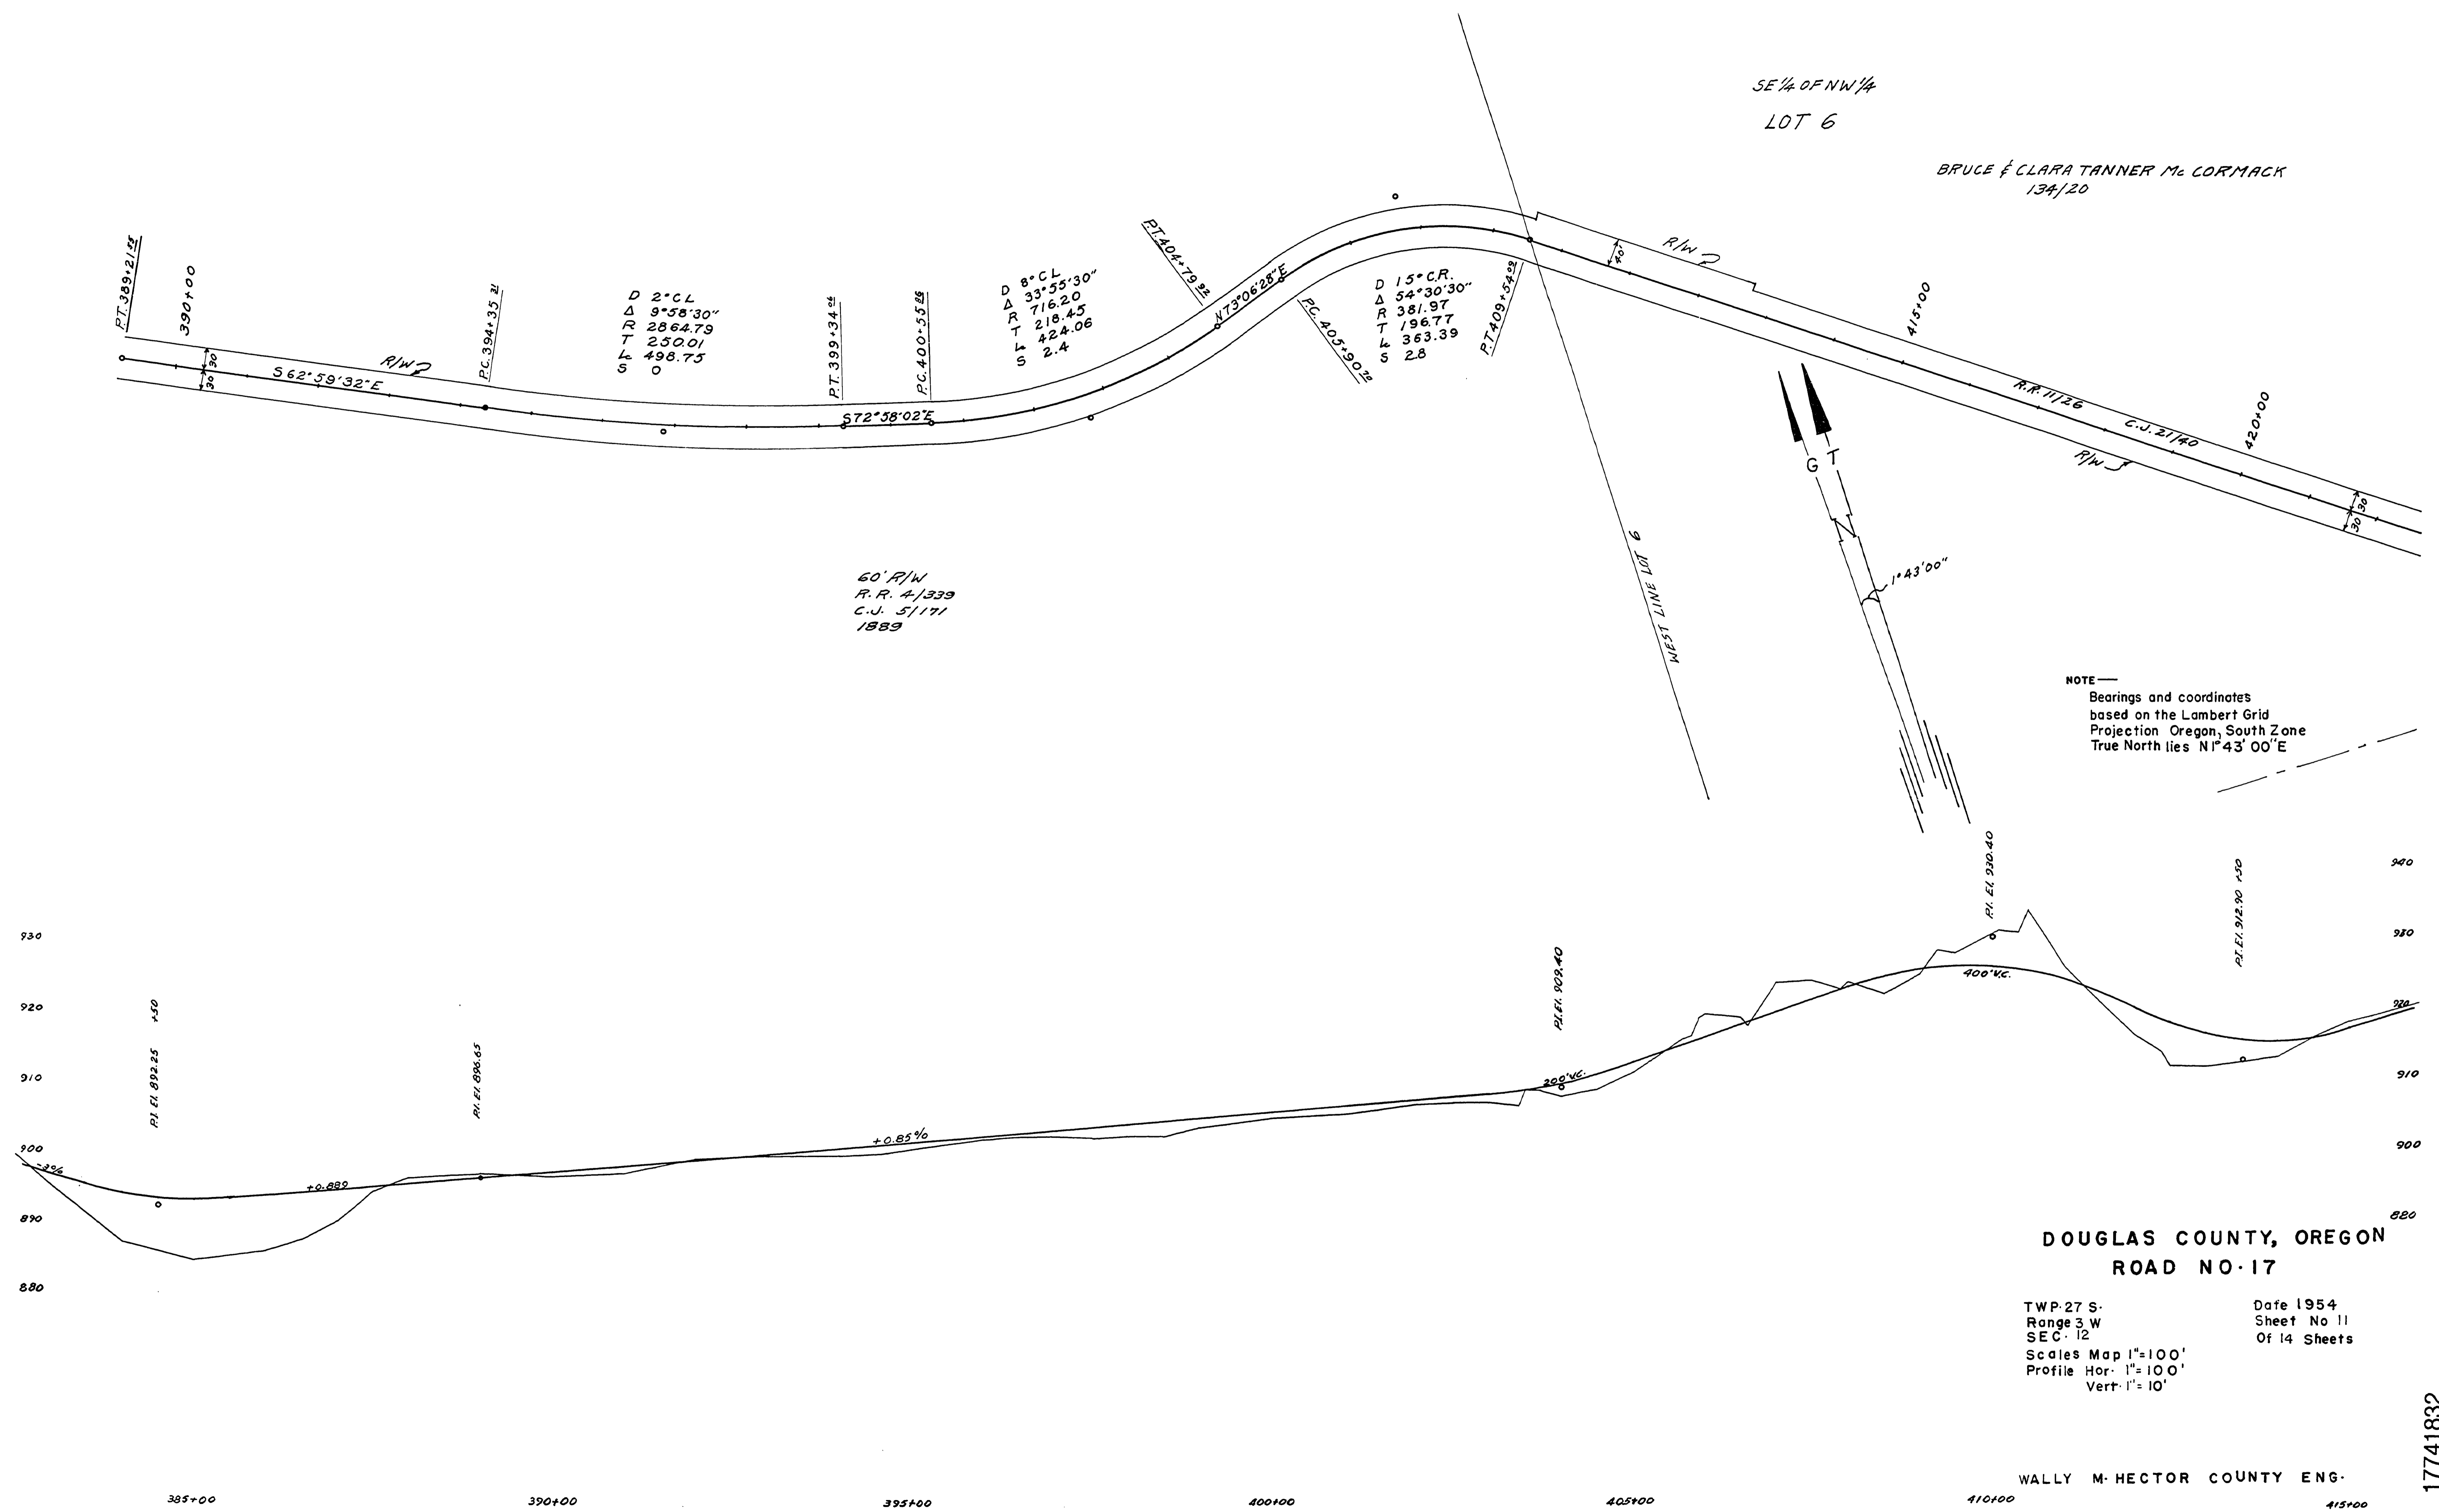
SE¼ OF NW¼
LOT 6

BRUCE & CLARA TANNER Mc CORMACK
134/20

P.T. 389+21.28
390+00
30
30
S 62°59'32" E
R/W
P.C. 394+35.21

D 2° CL
Δ 9°58'30"
R 2864.79
T 250.01
Lc 498.75
S 0

P.T. 399+34.06
P.C. 400+55.26
S 72°58'02" E

D 8° CL
Δ 33°55'30"
R 716.20
T 218.45
Lc 424.06
S 2.4

P.T. 404+79.32
N 73°06'28" E
P.C. 405+90.22

D 15° C.R.
Δ 54°30'30"
R 381.97
T 196.77
Lc 363.39
S 2.8

P.T. 409+54.02
40
R/W
415+00
R.R. 11/26
C.J. 21/40
420+00
R/W
30
30

G T
1°43'00"
WEST LINE LOT 6

60' R/W
R.R. 4/339
C.J. 5/171
1889

NOTE —
Bearings and coordinates based on the Lambert Grid Projection Oregon, South Zone True North lies N 1°43' 00" E

930
920
910
900
890
880

P.I. El. 892.25
+50
P.I. El. 896.65
-3%
+0.889
+0.85%
P.I. El. 909.40
200' V.C.
P.I. El. 930.40
400' V.C.
P.I. El. 912.90 +50

940
930
920
910
900
890

DOUGLAS COUNTY, OREGON
ROAD NO. 17

TWP. 27 S.
Range 3 W
SEC. 12
Scales Map 1"=100'
Profile Hor. 1"=100'
Vert. 1"=10'

Date 1954
Sheet No 11
Of 14 Sheets

WALLY M. HECTOR COUNTY ENG.

385+00
390+00
395+00
400+00
405+00
410+00
415+00

17741832